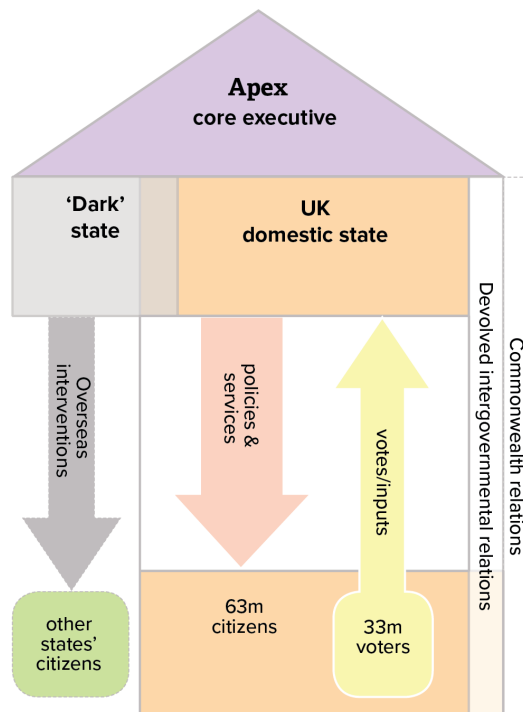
Apex
core executive

'Dark' state

UK
domestic state

Overseas interventions

policies & services

votes/inputs

Devolved intergovernmental relations

Commonwealth relations

other states' citizens

63m citizens

33m voters